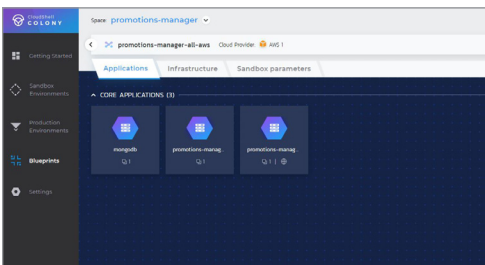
CloudShell COLONY

Getting Started

Sandbox Environments

Production Environments

Blueprints

Settings

Space: promotions-manager

promotions-manager-all-aws Cloud Provider AWS 1

Applications Infrastructure Sandbox parameters

CORE APPLICATIONS (3)

mongodb
1

promotions-manag..
1

promotions-manag..
1